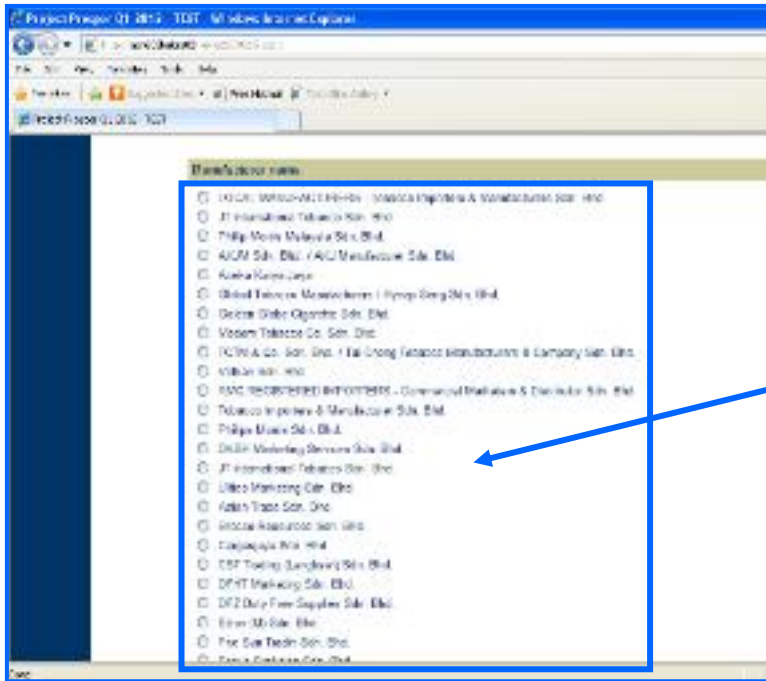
Project Prosper Q1 2013 - TEST - Windows Internet Explorer

File Edit View Favorites Tools Help

Favorites | Suggested Sites ▾ | Free Hotmail | Web Slice Gallery ▾

Project Prosper Q1 2013 - TEST

Manufacturer name

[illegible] - Tobacco Importers & Manufacturers Sdn. Bhd.
JT International Tobacco Sdn. Bhd.
Philip Morris Malaysia Sdn. Bhd.
AKM Sdn. Bhd. / AKJ Manufacturer Sdn. Bhd.
Aneka Kaya Jaya
Global Tobacco Manufacturers / Nyeap Seng Sdn. Bhd.
Golden Globe Cigarette Sdn. Bhd.
Modern Tobacco Co. Sdn. Bhd.
TCTM & Co. Sdn. Bhd. / Tai Chong Tobacco Manufacturers & Company Sdn. Bhd.
Villaco Sdn. Bhd.
NMC REGISTERED IMPORTERS - Commercial Marketing & Distributor Sdn. Bhd.
Tobacco Importers & Manufacturers Sdn. Bhd.
Philips Morris Sdn. Bhd.
DKSH Marketing Services Sdn. Bhd.
JT International Tobacco Sdn. Bhd.
Ultimo Marketing Sdn. Bhd.
Axian Trade Sdn. Bhd.
Bronze Resources Sdn. Bhd.
Canjayaya Sdn. Bhd.
CSF Trading (Langkawi) Sdn. Bhd.
DFHT Marketing Sdn. Bhd.
DFZ Duty Free Supplies Sdn. Bhd.
Einen 3B Sdn. Bhd.
Fee Sun Tradin Sdn. Bhd.
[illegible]

Done